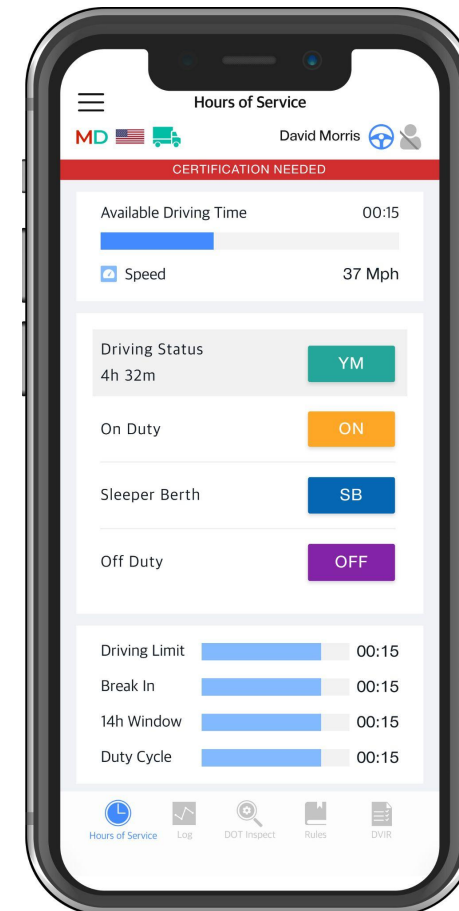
Hours of Service

MD

David Morris

CERTIFICATION NEEDED

Available Driving Time 00:15

Speed 37 Mph

Driving Status
4h 32m
YM

On Duty ON

Sleeper Berth SB

Off Duty OFF

Driving Limit 00:15

Break In 00:15

14h Window 00:15

Duty Cycle 00:15

Hours of Service Log DOT Inspect Rules DVIR